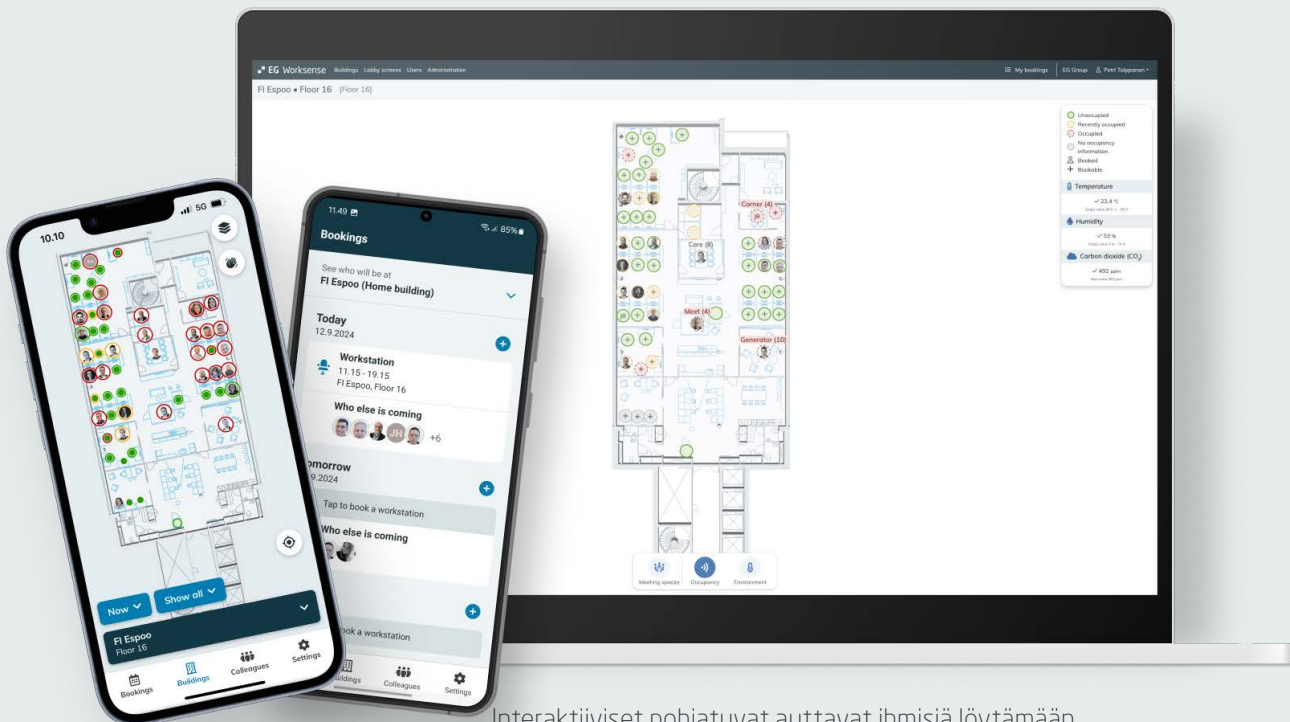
EG Worksense Buildings Lobby screens Users Administration
My bookings EG Group Petri Toijiponen

FI Espoo • Floor 16 [Floor 16]

Unoccupied
Recently occupied
Occupied
No occupancy information
Booked
Bookable

Temperature
22,4 °C

Humidity
53 %

Carbon dioxide ($CO_2$)
492 ppm

Corner (4)
Core (8)
Meet (4)
Generator (10)

Meeting spaces Occupancy Environment

10.10 5G

Now Show all
FI Espoo
Floor 16
Bookings Buildings Colleagues Settings

11.49 85%
Bookings
See who will be at
FI Espoo (Home building)
Today
12.9.2024
Workstation
11.15 - 19.15
FI Espoo, Floor 16
Who else is coming
+6
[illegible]morrow
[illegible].9.2024
Tap to book a workstation
Who else is coming
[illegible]ok a workstation
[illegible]ildings Colleagues Settings

Interaktiiviset pohjatuvat auttavat ihmisiä löytämään